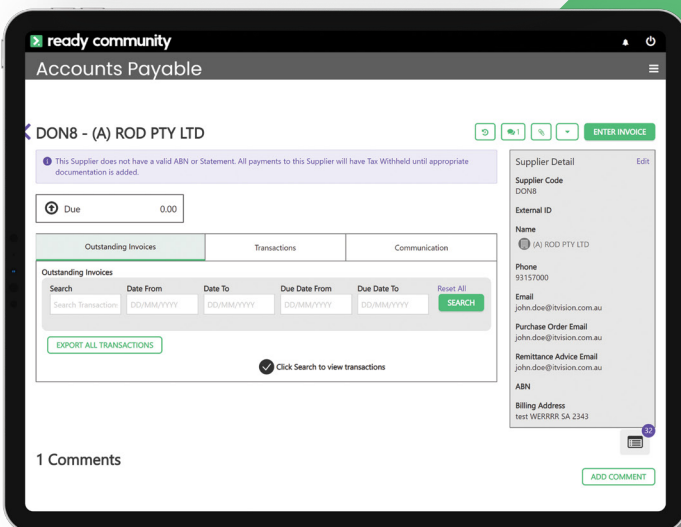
ready community

Accounts Payable

DON8 - (A) ROD PTY LTD

1

ENTER INVOICE

This Supplier does not have a valid ABN or Statement. All payments to this Supplier will have Tax Withheld until appropriate documentation is added.

Due 0.00

| Outstanding Invoices | Transactions | Communication |
|---|---|---|

Outstanding Invoices

| Search | Date From | Date To | Due Date From | Due Date To | Reset All |
|---|---|---|---|---|---|
| Search Transactions | DD/MM/YYYY | DD/MM/YYYY | DD/MM/YYYY | DD/MM/YYYY | SEARCH |

EXPORT ALL TRANSACTIONS

Click Search to view transactions

Supplier Detail Edit

Supplier Code
DON8

External ID

Name
(A) ROD PTY LTD

Phone
93157000

Email
john.doe@itvision.com.au

Purchase Order Email
john.doe@itvision.com.au

Remittance Advice Email
john.doe@itvision.com.au

ABN

Billing Address
test WERRRR SA 2343

32

1 Comments

ADD COMMENT